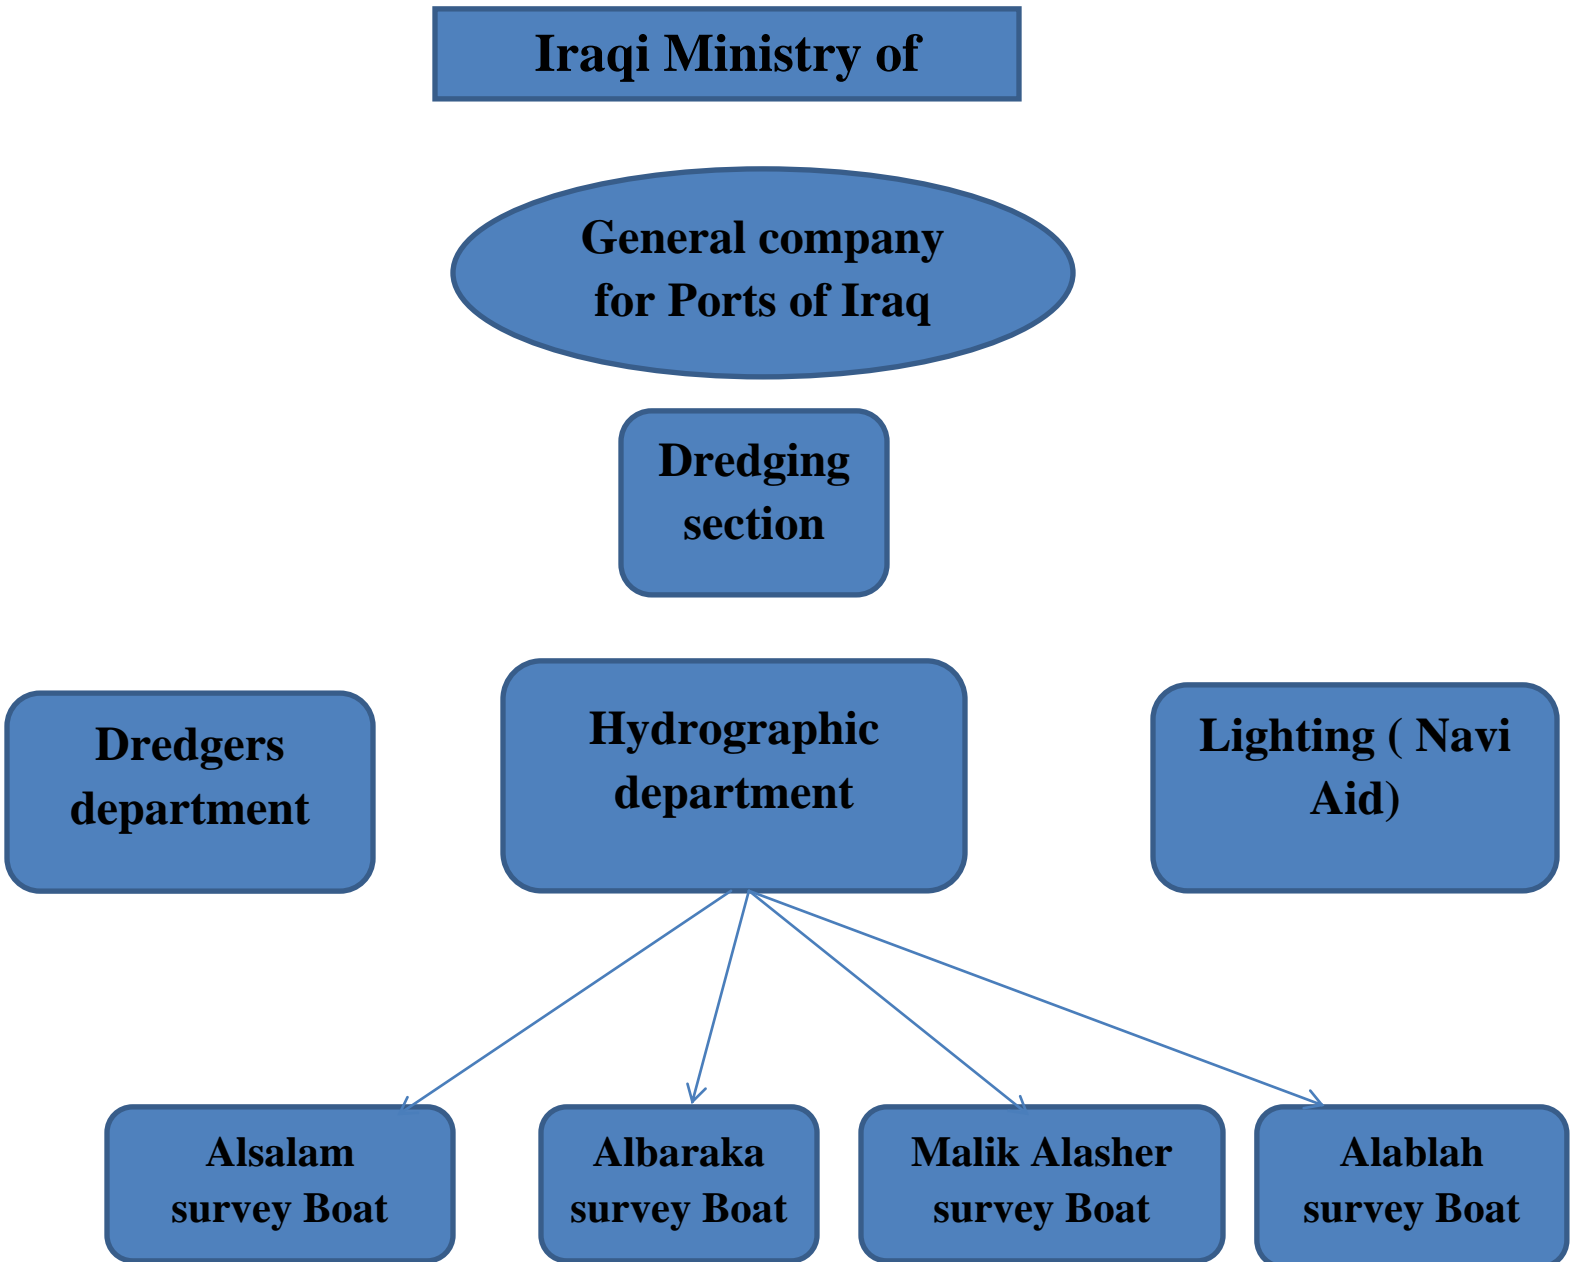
Iraqi Ministry of

General company for Ports of Iraq

Dredging section

Dredgers department

Hydrographic department

Lighting ( Navi Aid)

Alsalam survey Boat

Albaraka survey Boat

Malik Alasher survey Boat

Alablah survey Boat